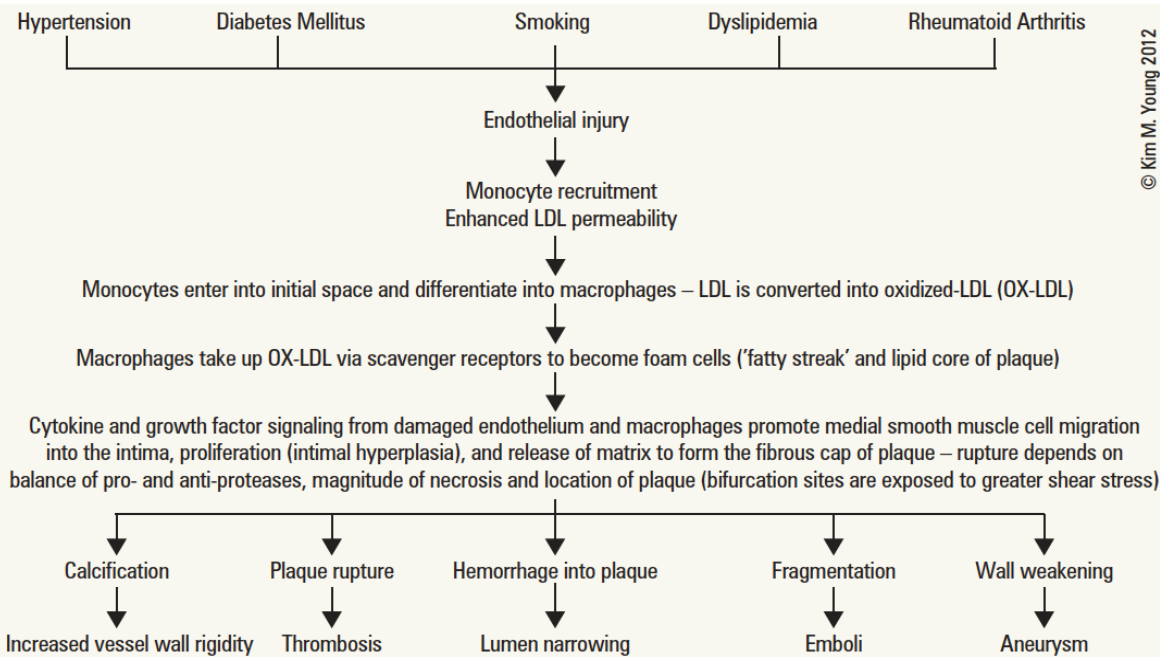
Hypertension Diabetes Mellitus Smoking Dyslipidemia Rheumatoid Arthritis

© Kim M. Young 2012

Endothelial injury

Monocyte recruitment
Enhanced LDL permeability

Monocytes enter into initial space and differentiate into macrophages – LDL is converted into oxidized-LDL (OX-LDL)

Macrophages take up OX-LDL via scavenger receptors to become foam cells ('fatty streak' and lipid core of plaque)

Cytokine and growth factor signaling from damaged endothelium and macrophages promote medial smooth muscle cell migration into the intima, proliferation (intimal hyperplasia), and release of matrix to form the fibrous cap of plaque – rupture depends on balance of pro- and anti-proteases, magnitude of necrosis and location of plaque (bifurcation sites are exposed to greater shear stress)

Calcification
Increased vessel wall rigidity

Plaque rupture
Thrombosis

Hemorrhage into plaque
Lumen narrowing

Fragmentation
Emboli

Wall weakening
Aneurysm